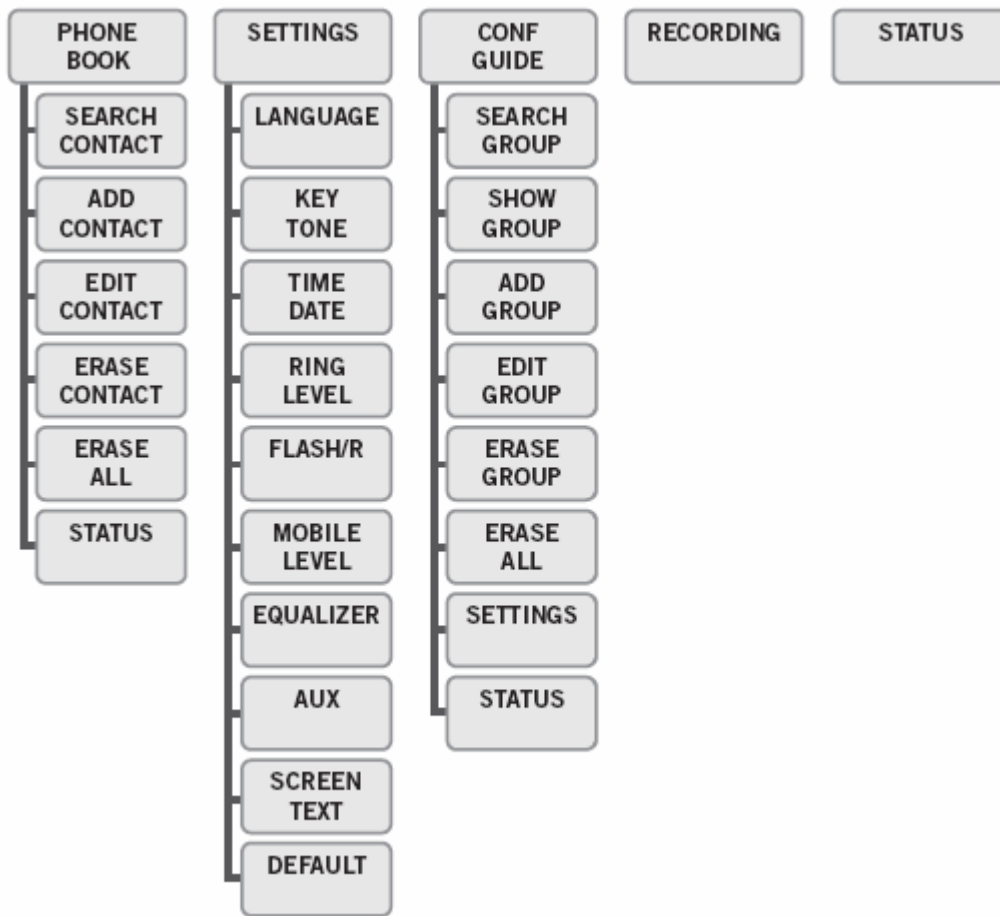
PHONE BOOK

SEARCH CONTACT

ADD CONTACT

EDIT CONTACT

ERASE CONTACT

ERASE ALL

STATUS

SETTINGS

LANGUAGE

KEY TONE

TIME DATE

RING LEVEL

FLASH/R

MOBILE LEVEL

EQUALIZER

AUX

SCREEN TEXT

DEFAULT

CONF GUIDE

SEARCH GROUP

SHOW GROUP

ADD GROUP

EDIT GROUP

ERASE GROUP

ERASE ALL

SETTINGS

STATUS

RECORDING

STATUS